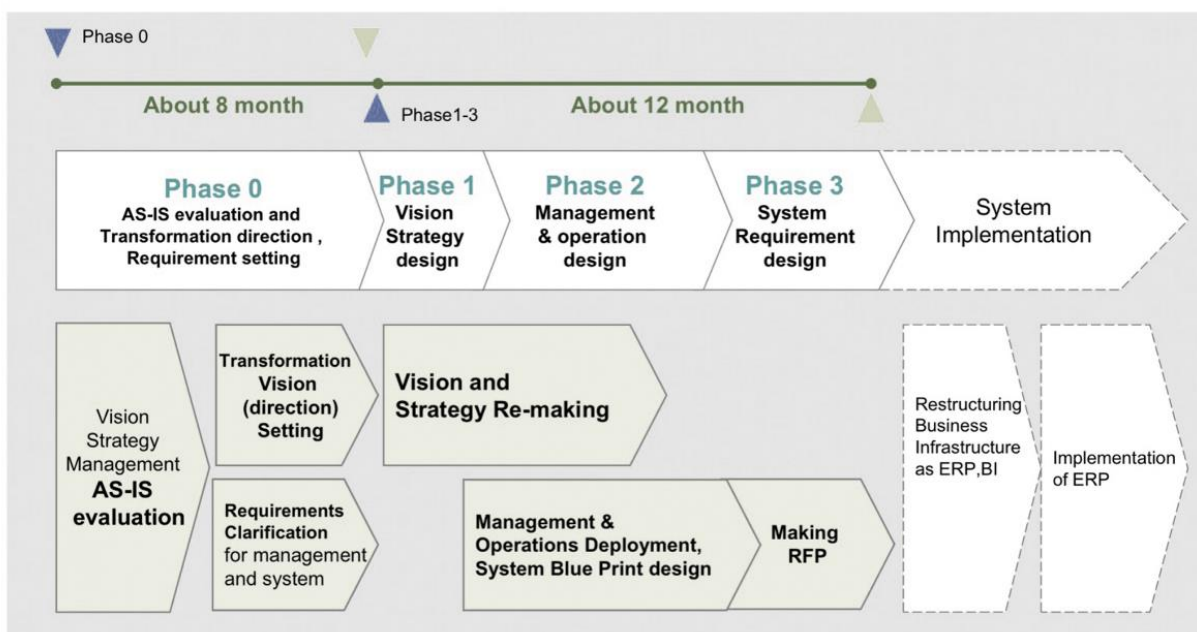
Phase 0

About 8 month

Phase1-3

About 12 month

Phase 0
AS-IS evaluation and Transformation direction , Requirement setting

Phase 1
Vision Strategy design

Phase 2
Management & operation design

Phase 3
System Requirement design

System Implementation

Vision Strategy Management
AS-IS evaluation

Transformation Vision (direction) Setting

Requirements Clarification for management and system

Vision and Strategy Re-making

Management & Operations Deployment, System Blue Print design

Making RFP

Restructuring Business Infrastructure as ERP,BI

Implementation of ERP